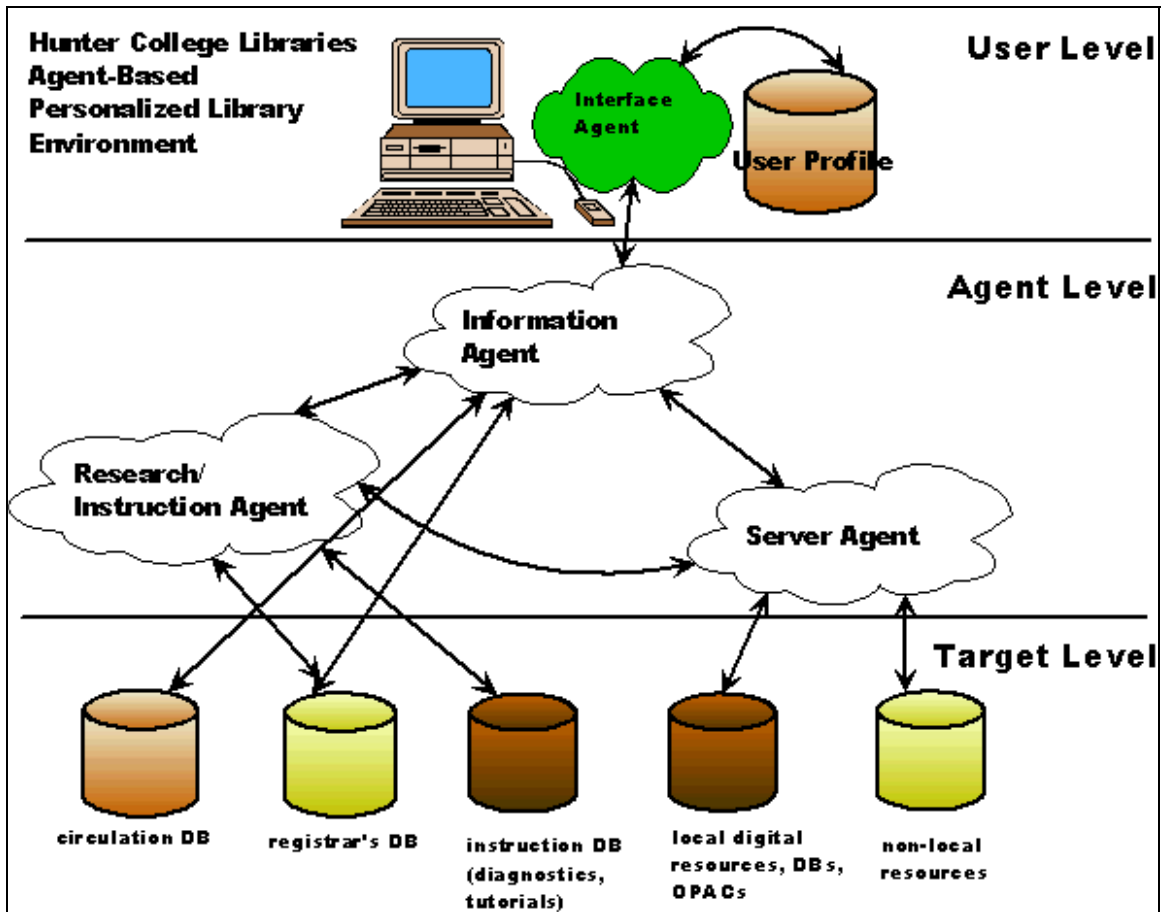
Hunter College Libraries Agent-Based Personalized Library Environment

User Level

Interface Agent

User Profile

Agent Level

Information Agent

Research/ Instruction Agent

Server Agent

Target Level

circulation DB

registrar's DB

instruction DB (diagnostics, tutorials)

local digital resources, DBs, OPACs

non-local resources